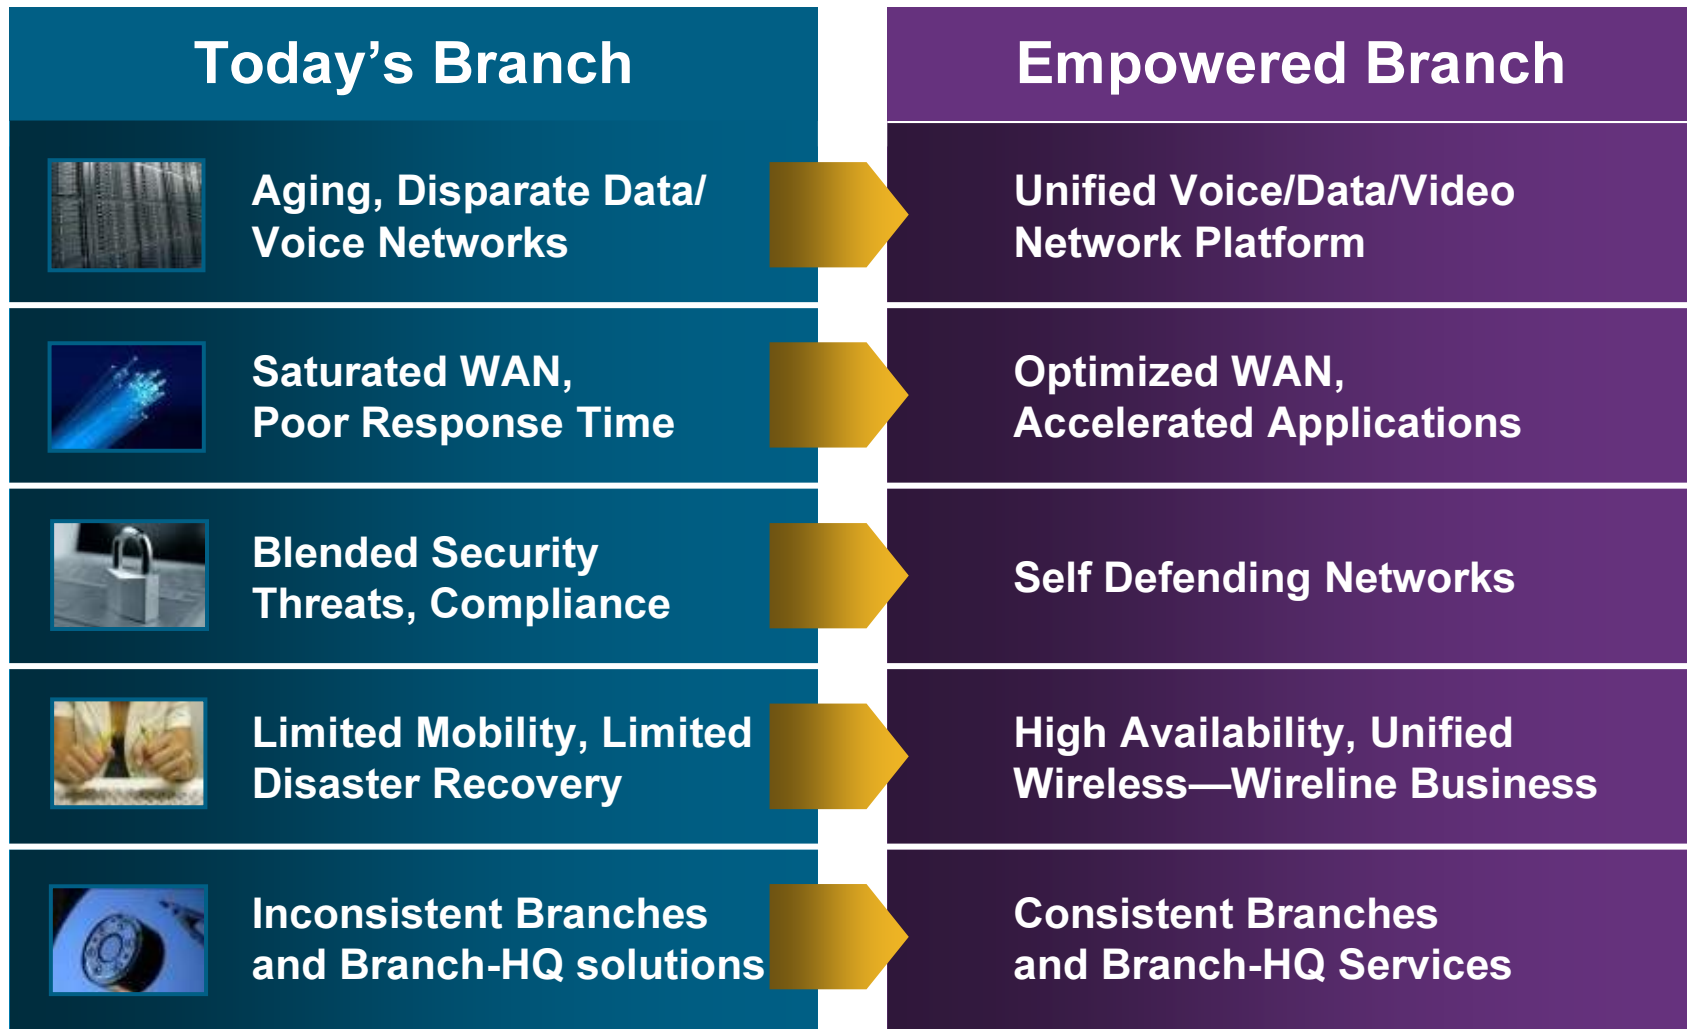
| Today’s Branch | Empowered Branch |
|---|---|
| Aging, Disparate Data/ Voice Networks | Unified Voice/Data/Video Network Platform |
| Saturated WAN, Poor Response Time | Optimized WAN, Accelerated Applications |
| Blended Security Threats, Compliance | Self Defending Networks |
| Limited Mobility, Limited Disaster Recovery | High Availability, Unified Wireless—Wireline Business |
| Inconsistent Branches and Branch-HQ solutions | Consistent Branches and Branch-HQ Services |